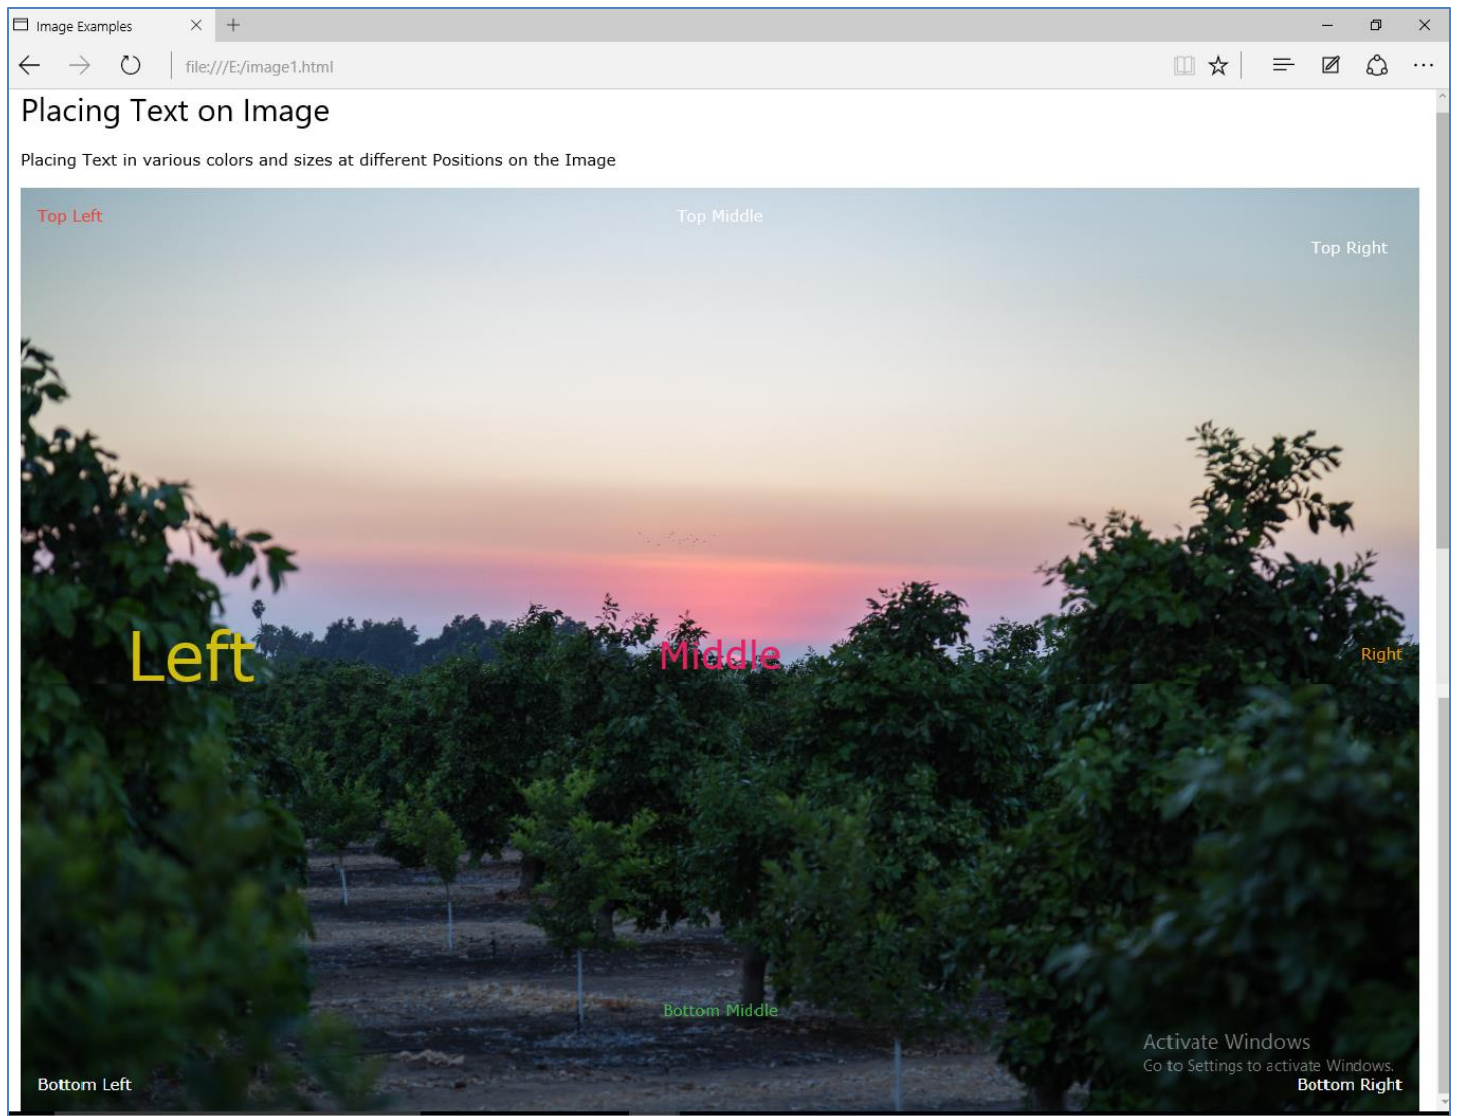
Image Examples

file:///E:/image1.html

Placing Text on Image

Placing Text in various colors and sizes at different Positions on the Image

Top Left

Top Middle

Top Right

Left

Middle

Right

Bottom Middle

Activate Windows
Go to Settings to activate Windows.

Bottom Left

Bottom Right